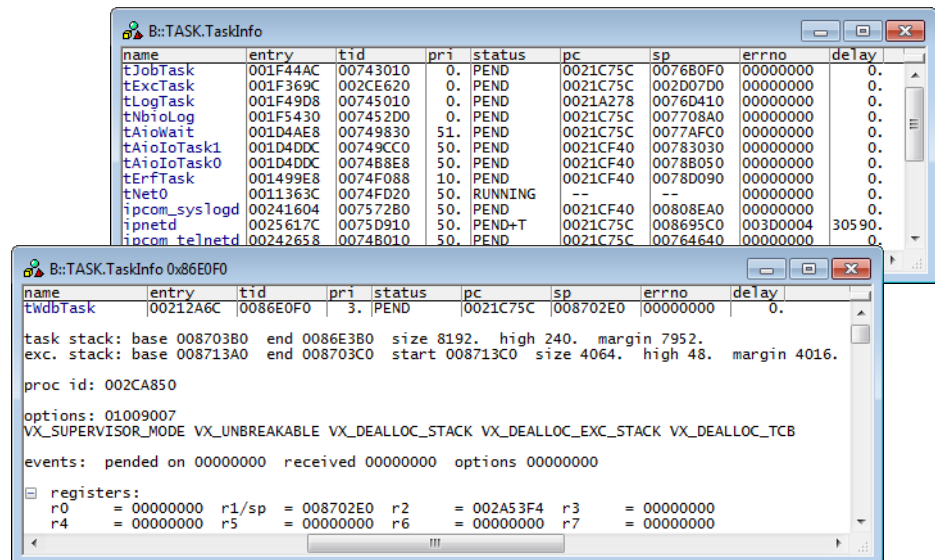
B::TASK.TaskInfo

| name | entry | tid | pri | status | pc | sp | errno | delay |
|---|---|---|---|---|---|---|---|---|
| tJobTask | 001F44AC | 00743010 | 0. | PEND | 0021C75C | 0076B0F0 | 00000000 | 0. |
| tExcTask | 001F369C | 002CE620 | 0. | PEND | 0021C75C | 002D07D0 | 00000000 | 0. |
| tLogTask | 001F49D8 | 00745010 | 0. | PEND | 0021A278 | 0076D410 | 00000000 | 0. |
| tNbioLog | 001F5430 | 007452D0 | 0. | PEND | 0021C75C | 007708A0 | 00000000 | 0. |
| tAioWait | 001D4AE8 | 00749830 | 51. | PEND | 0021C75C | 0077AFC0 | 00000000 | 0. |
| tAioIoTask1 | 001D4DDC | 00749CC0 | 50. | PEND | 0021CF40 | 00783030 | 00000000 | 0. |
| tAioIoTask0 | 001D4DDC | 0074B8E8 | 50. | PEND | 0021CF40 | 0078B050 | 00000000 | 0. |
| tErfTask | 001499E8 | 0074F088 | 10. | PEND | 0021CF40 | 0078D090 | 00000000 | 0. |
| tNet0 | 0011363C | 0074FD20 | 50. | RUNNING | -- | -- | 00000000 | 0. |
| ipcom_syslogd | 00241604 | 007572B0 | 50. | PEND | 0021CF40 | 00808EA0 | 00000000 | 0. |
| ipnetd | 0025617C | 0075D910 | 50. | PEND+T | 0021C75C | 008695C0 | 003D0004 | 30590. |
| ipcom_telnetd | 00242658 | 0074B010 | 50. | PEND | 0021C75C | 00764640 | 00000000 | 0. |

B::TASK.TaskInfo 0x86E0F0

| name | entry | tid | pri | status | pc | sp | errno | delay |
|---|---|---|---|---|---|---|---|---|
| tWdbTask | 00212A6C | 0086E0F0 | 3. | PEND | 0021C75C | 008702E0 | 00000000 | 0. |

task stack: base 008703B0 end 0086E3B0 size 8192. high 240. margin 7952.
exc. stack: base 008713A0 end 008703C0 start 008713C0 size 4064. high 48. margin 4016.

proc id: 002CA850

options: 01009007
VX_SUPERVISOR_MODE VX_UNBREAKABLE VX_DEALLOC_STACK VX_DEALLOC_EXC_STACK VX_DEALLOC_TCB

events: pended on 00000000 received 00000000 options 00000000

⊟ registers:
r0 = 00000000 r1/sp = 008702E0 r2 = 002A53F4 r3 = 00000000
r4 = 00000000 r5 = 00000000 r6 = 00000000 r7 = 00000000